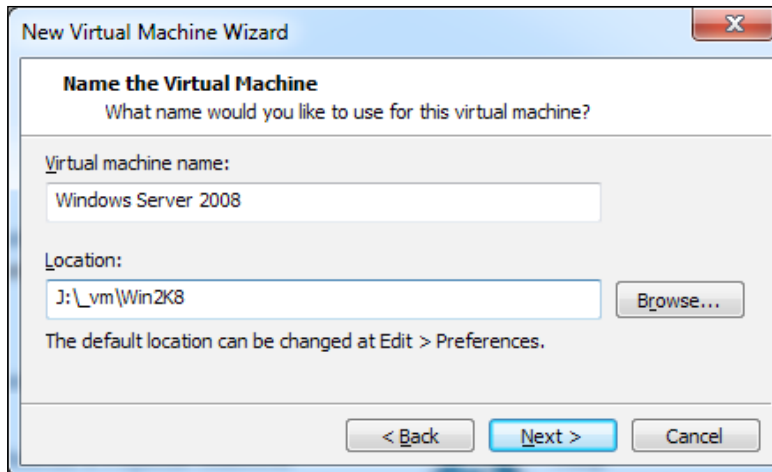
New Virtual Machine Wizard

Name the Virtual Machine
What name would you like to use for this virtual machine?

Virtual machine name:
Windows Server 2008

Location:
J:\_vm\Win2K8

Browse...

The default location can be changed at Edit > Preferences.

< Back
Next >
Cancel